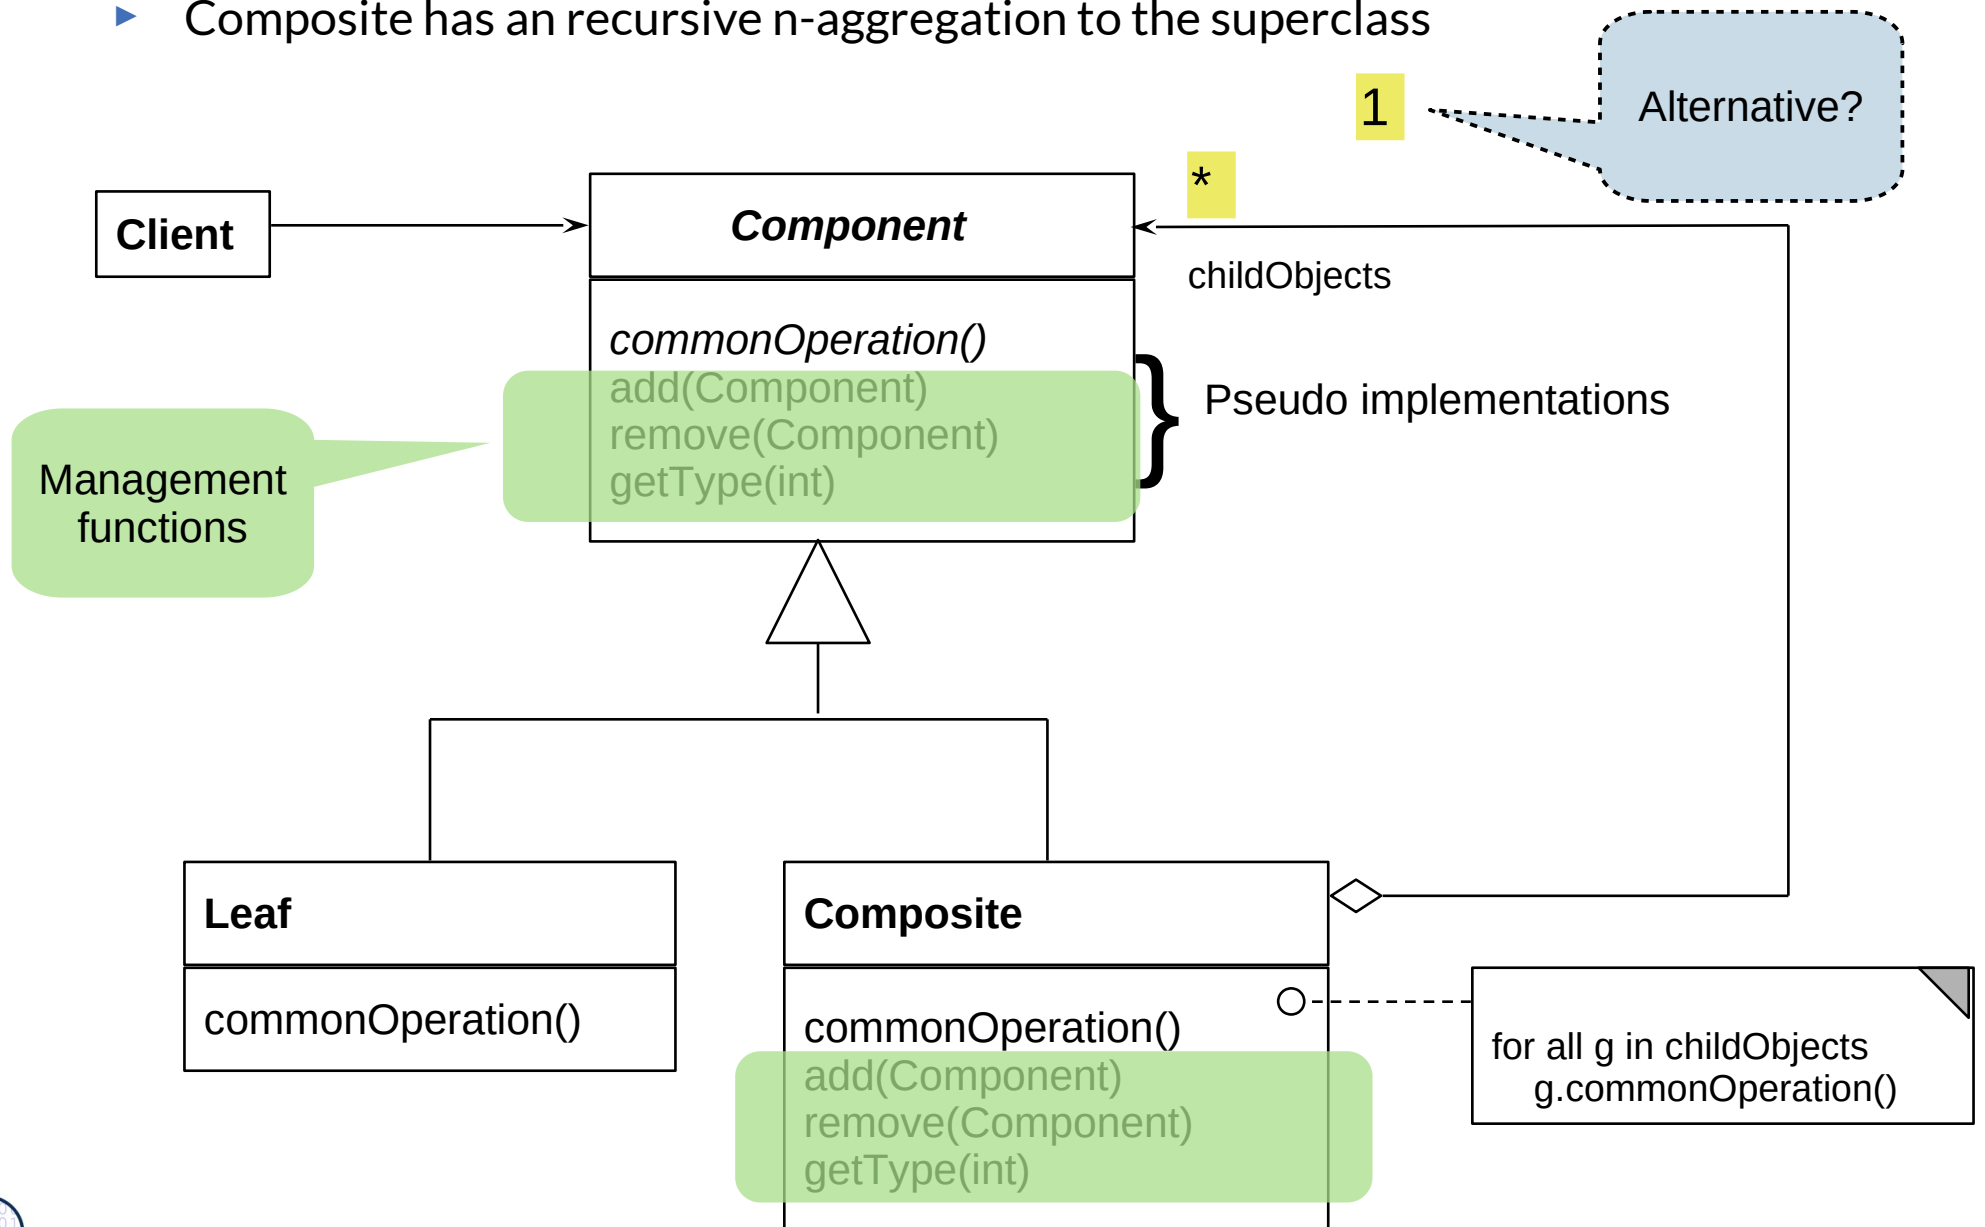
▸ Composite has an recursive n-aggregation to the superclass

1

Alternative?

*

Client

Component

childObjects

commonOperation()
add(Component)
remove(Component)
getType(int)

Pseudo implementations

Management functions

Leaf

commonOperation()

Composite

commonOperation()
add(Component)
remove(Component)
getType(int)

for all g in childObjects
g.commonOperation()